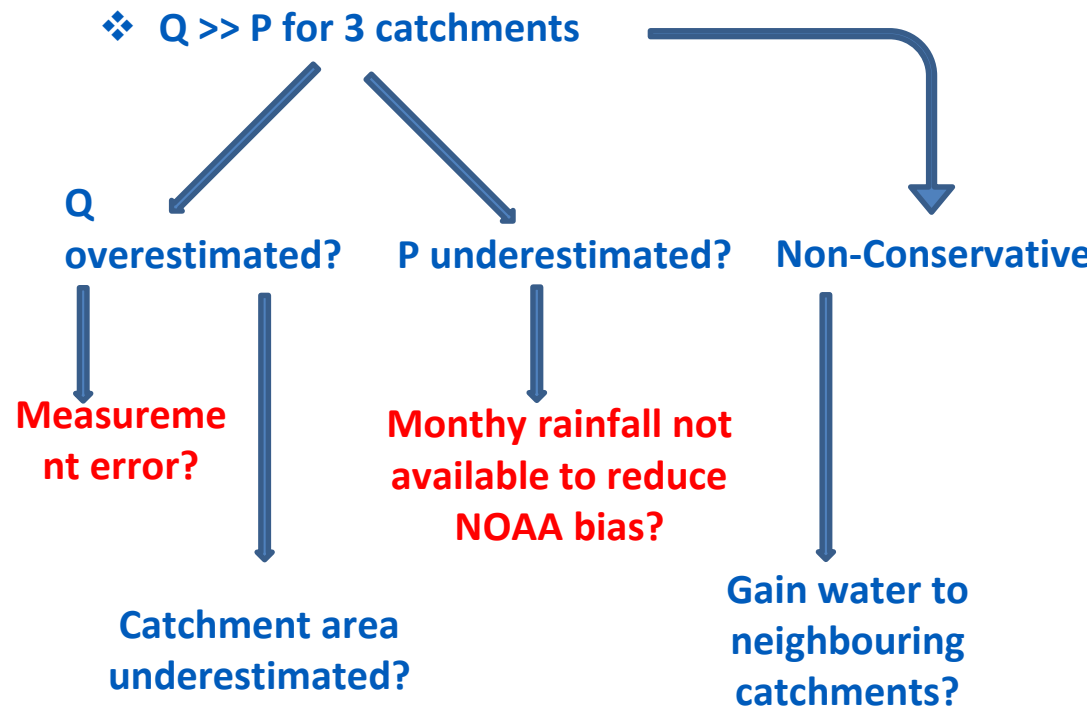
❖ Q >> P for 3 catchments

Q overestimated?

P underestimated?

Non-Conservative

Measureme nt error?

Monthy rainfall not available to reduce NOAA bias?

Catchment area underestimated?

Gain water to neighbouring catchments?